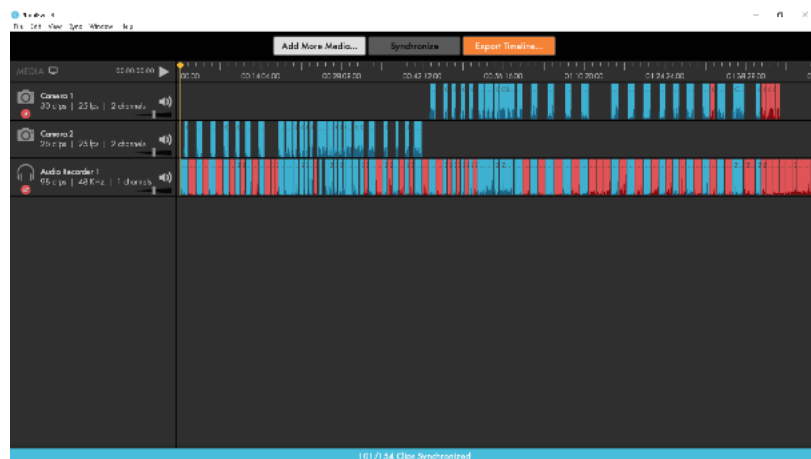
PluralEyes 4

File Edit View Sync Window Help

Add More Media...

Synchronize

Export Timeline...

MEDIA

00:00:00:00

00:00

00:14:04:00

00:28:08:00

00:42:12:00

00:56:16:00

01:10:20:00

01:24:24:00

01:38:28:00

Camera 1
30 clips | 25 fps | 2 channels

Camera 2
26 clips | 25 fps | 2 channels

Audio Recorder 1
95 clips | 48 KHz | 1 channels

101/134 Clips Synchronized